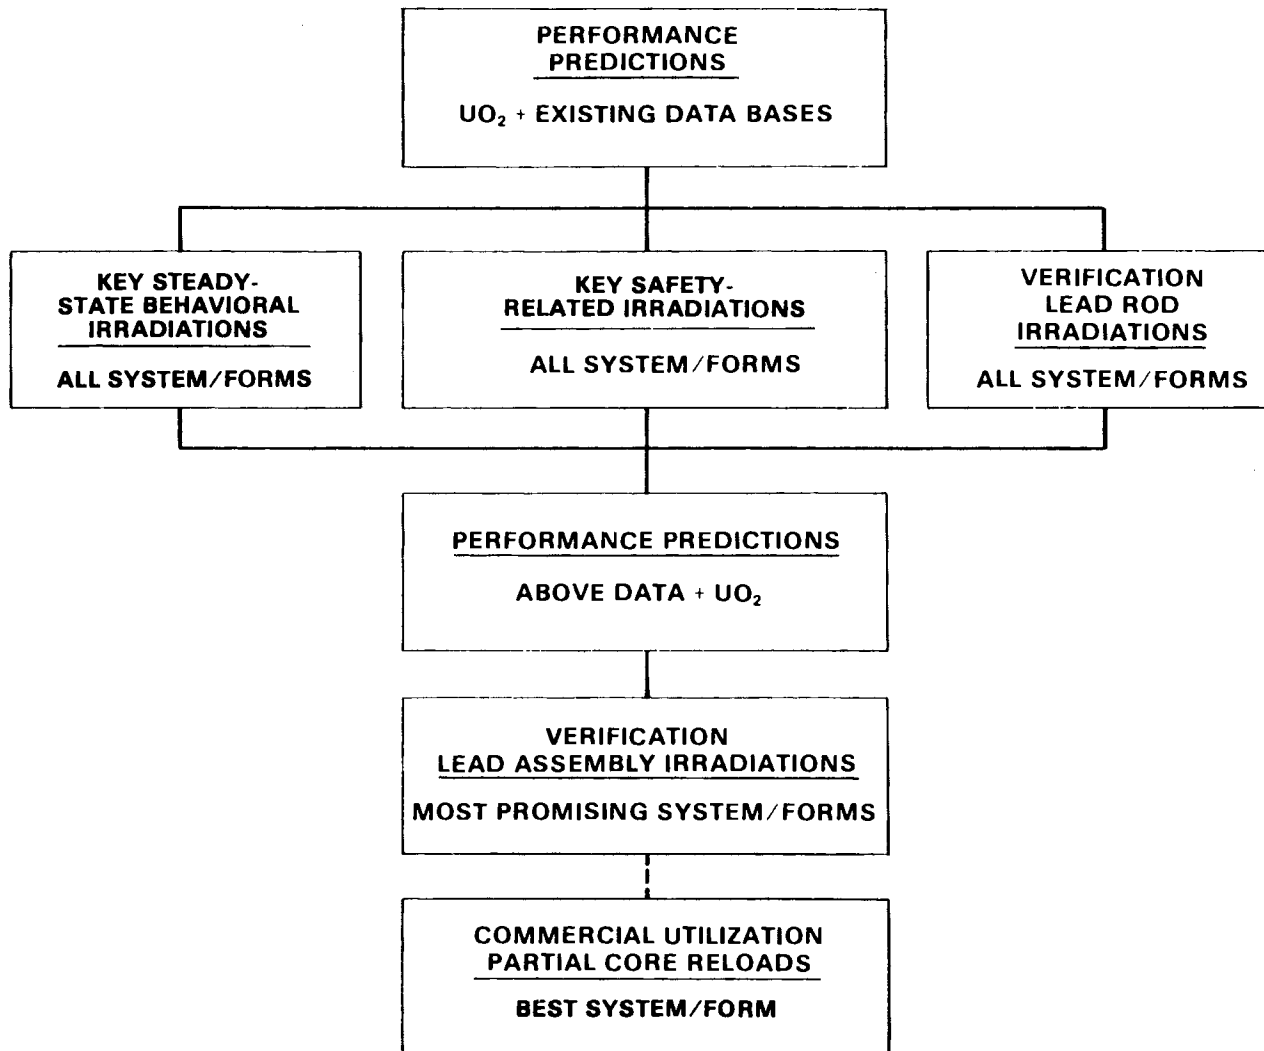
PERFORMANCE PREDICTIONS

$UO_2$ + EXISTING DATA BASES

KEY STEADY-STATE BEHAVIORAL IRRADIATIONS

ALL SYSTEM/FORMS

KEY SAFETY-RELATED IRRADIATIONS

ALL SYSTEM/FORMS

VERIFICATION LEAD ROD IRRADIATIONS

ALL SYSTEM/FORMS

PERFORMANCE PREDICTIONS

ABOVE DATA + $UO_2$

VERIFICATION LEAD ASSEMBLY IRRADIATIONS

MOST PROMISING SYSTEM/FORMS

COMMERCIAL UTILIZATION PARTIAL CORE RELOADS

BEST SYSTEM/FORM